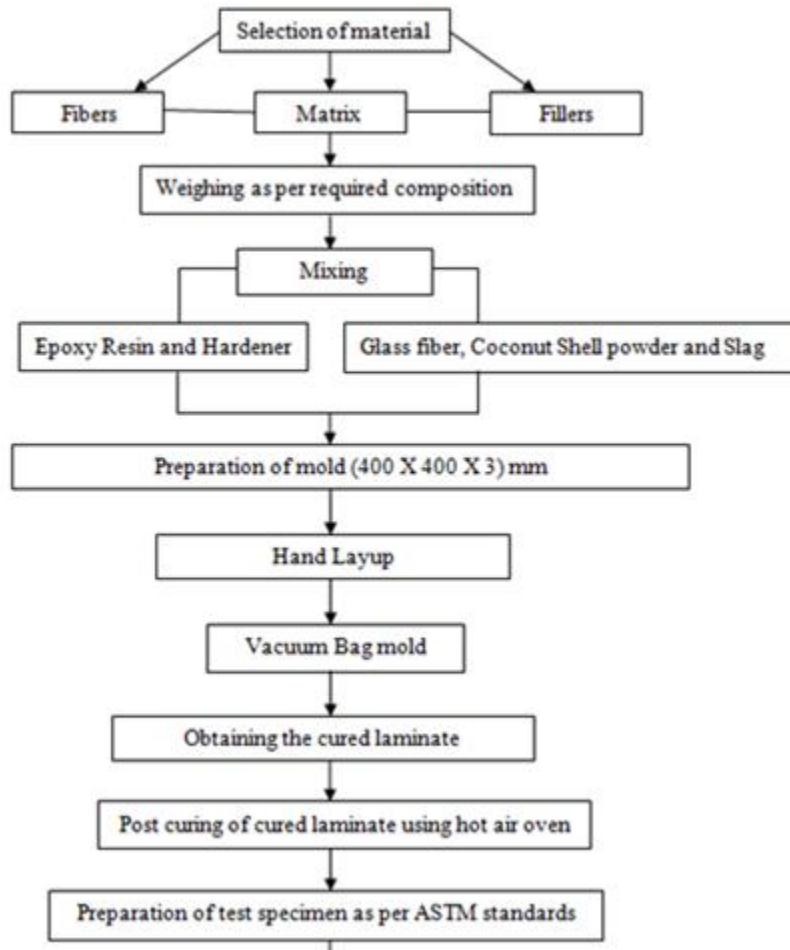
Selection of material

Fibers

Matrix

Fillers

Weighing as per required composition

Mixing

Epoxy Resin and Hardener

Glass fiber, Coconut Shell powder and Slag

Preparation of mold (400 X 400 X 3) mm

Hand Layup

Vacuum Bag mold

Obtaining the cured laminate

Post curing of cured laminate using hot air oven

Preparation of test specimen as per ASTM standards